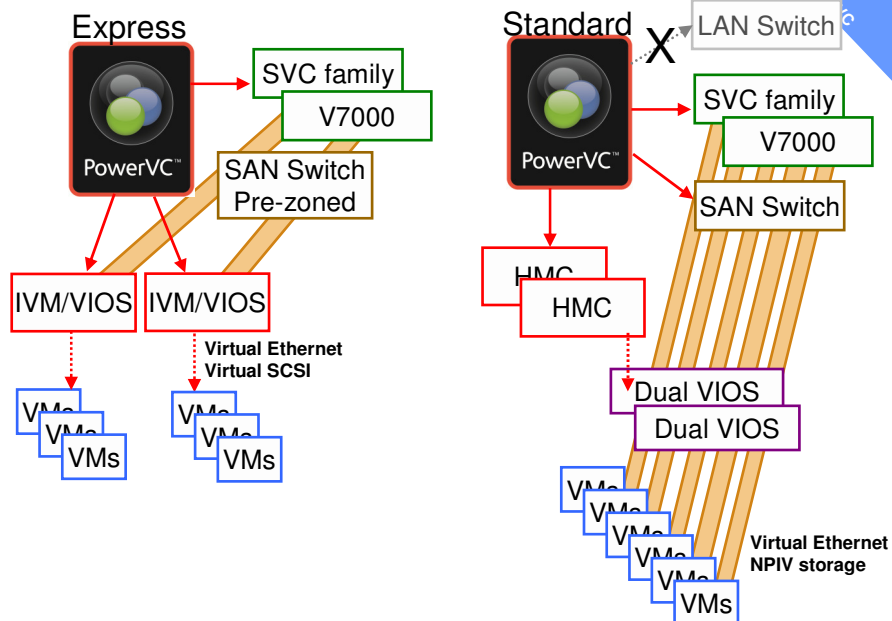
Express

PowerVC™

SVC family

V7000

SAN Switch Pre-zoned

IVM/VIOS

IVM/VIOS

Virtual Ethernet
Virtual SCSI

VMs

VMs

VMs

VMs

VMs

VMs

Standard

X

LAN Switch

PowerVC™

SVC family

V7000

SAN Switch

HMC

HMC

Dual VIOS

Dual VIOS

VMs

VMs

VMs

VMs

VMs

VMs

Virtual Ethernet
NPIV storage